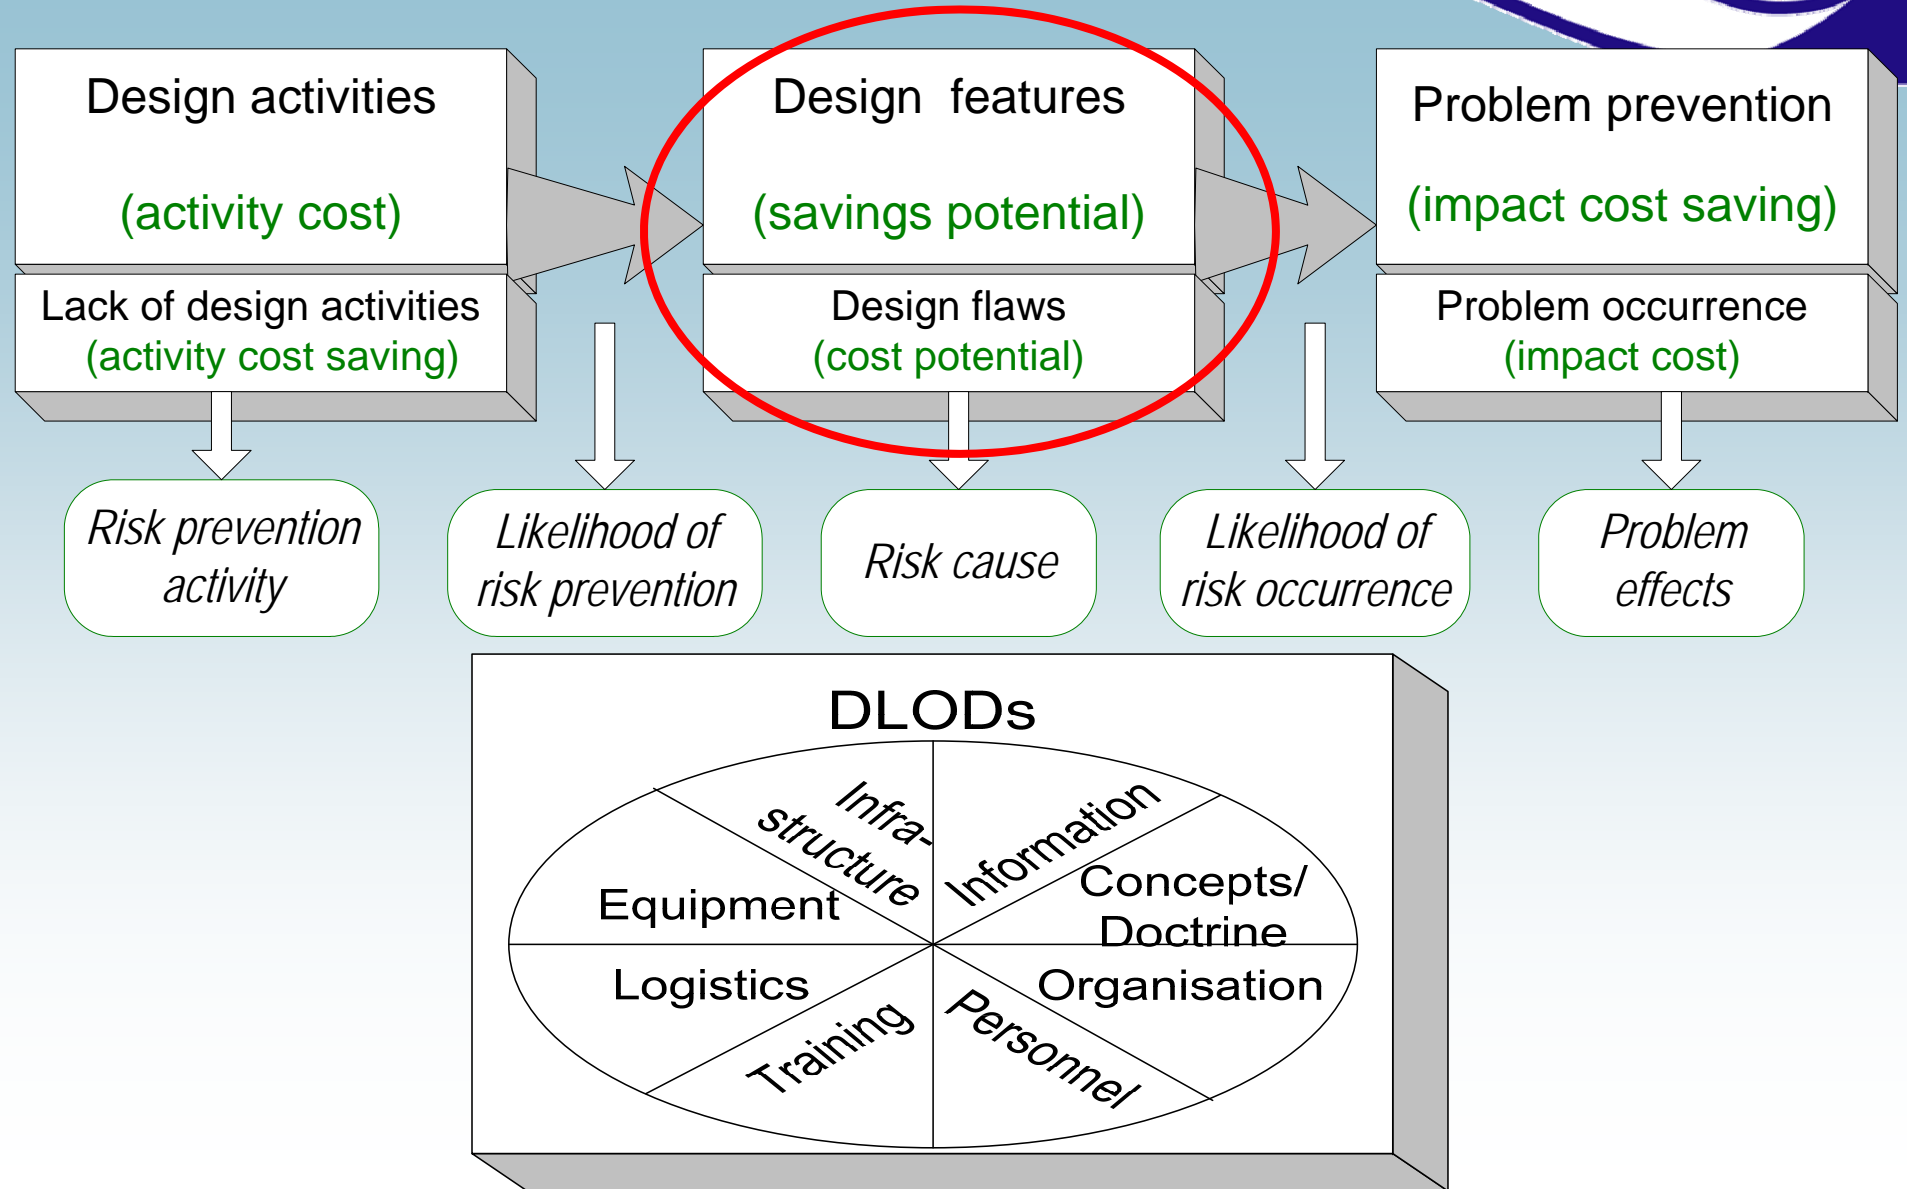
Design activities

(activity cost)

Lack of design activities
(activity cost saving)

Design features

(savings potential)

Design flaws
(cost potential)

Problem prevention

(impact cost saving)

Problem occurrence
(impact cost)

Risk prevention activity

Likelihood of risk prevention

Risk cause

Likelihood of risk occurrence

Problem effects

DLODs

Infra-structure

Information

Equipment

Concepts/ Doctrine

Logistics

Organisation

Training

Personnel